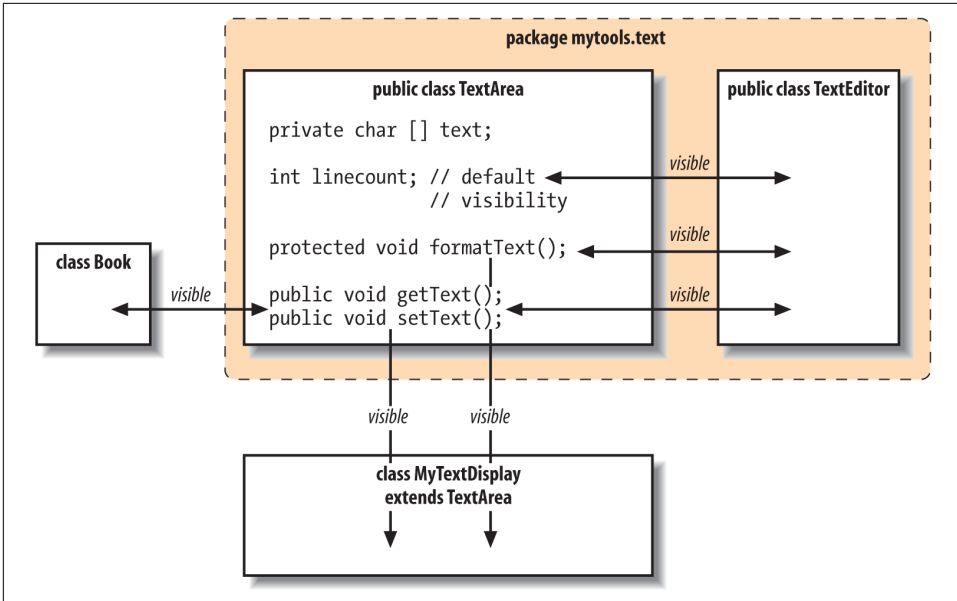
package mytools.text

public class TextArea

private char [] text;

int linecount; // default
// visibility

protected void formatText();

public void getText();
public void setText();

public class TextEditor

visible

visible

visible

class Book

visible

visible

visible

class MyTextDisplay
extends TextArea